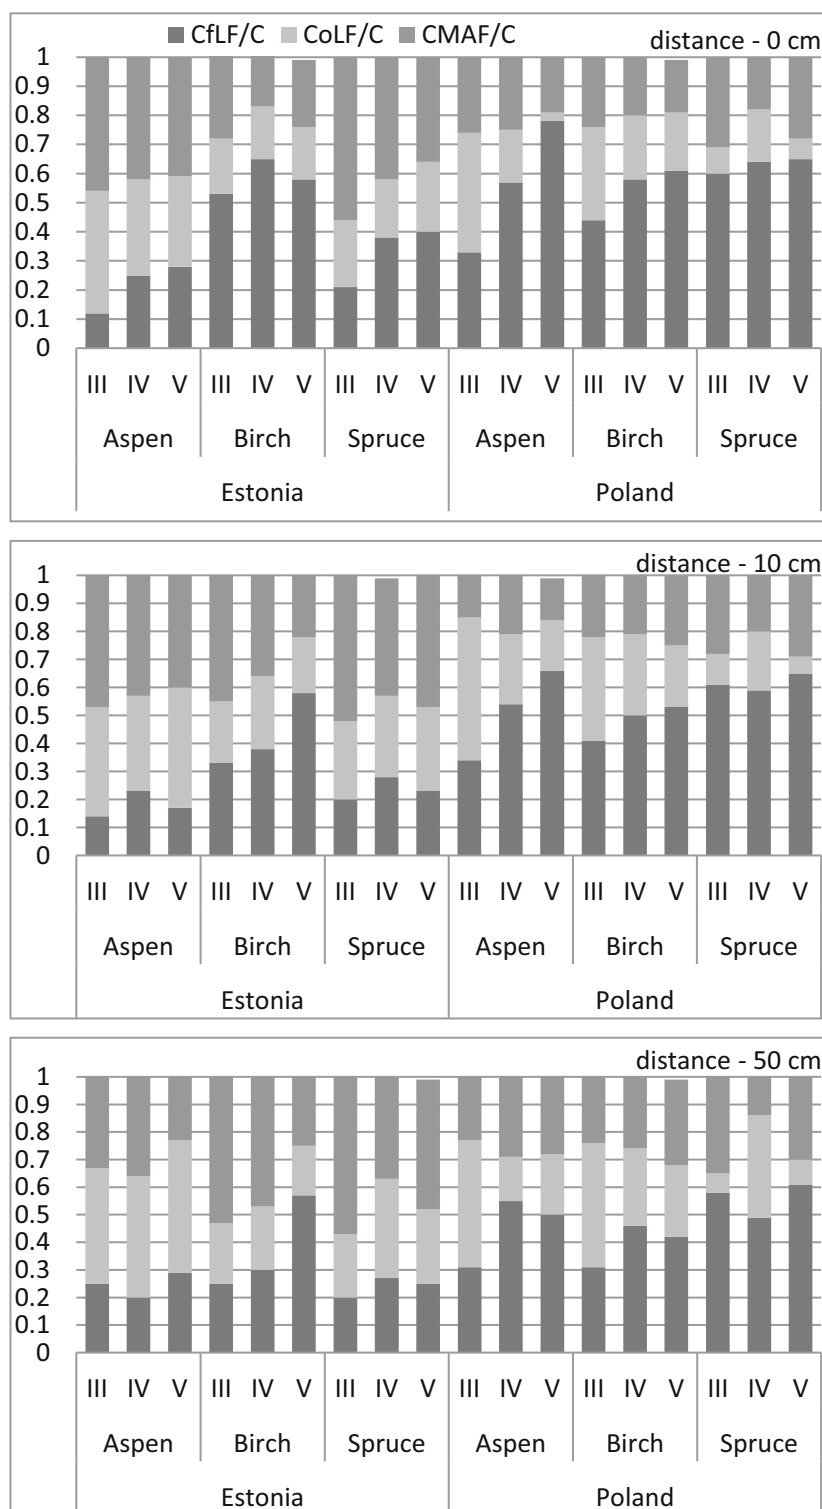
CfLF/C CoLF/C CMAF/C

distance - 0 cm

1
0.9
0.8
0.7
0.6
0.5
0.4
0.3
0.2
0.1
0

III IV V III IV V III IV V III IV V III IV V III IV V

Aspen Birch Spruce Aspen Birch Spruce

Estonia Poland

distance - 10 cm

1
0.9
0.8
0.7
0.6
0.5
0.4
0.3
0.2
0.1
0

III IV V III IV V III IV V III IV V III IV V III IV V

Aspen Birch Spruce Aspen Birch Spruce

Estonia Poland

distance - 50 cm

1
0.9
0.8
0.7
0.6
0.5
0.4
0.3
0.2
0.1
0

III IV V III IV V III IV V III IV V III IV V III IV V

Aspen Birch Spruce Aspen Birch Spruce

Estonia Poland